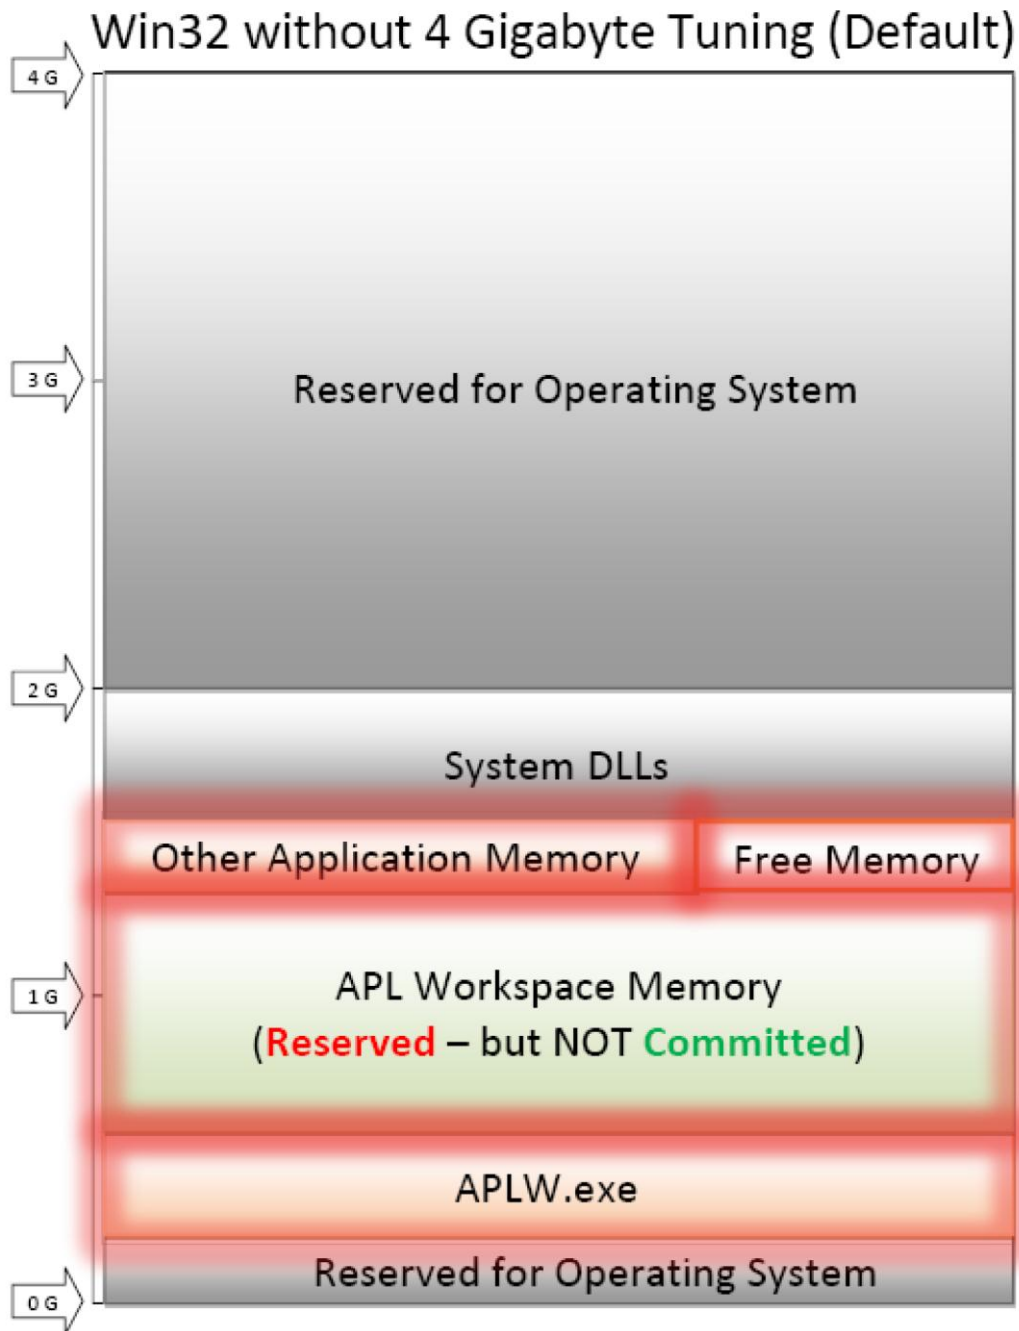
Win32 without 4 Gigabyte Tuning (Default)

4 G

3 G

Reserved for Operating System

2 G

System DLLs

Other Application Memory

Free Memory

1 G

APL Workspace Memory
(Reserved – but NOT Committed)

APLW.exe

Reserved for Operating System

0 G